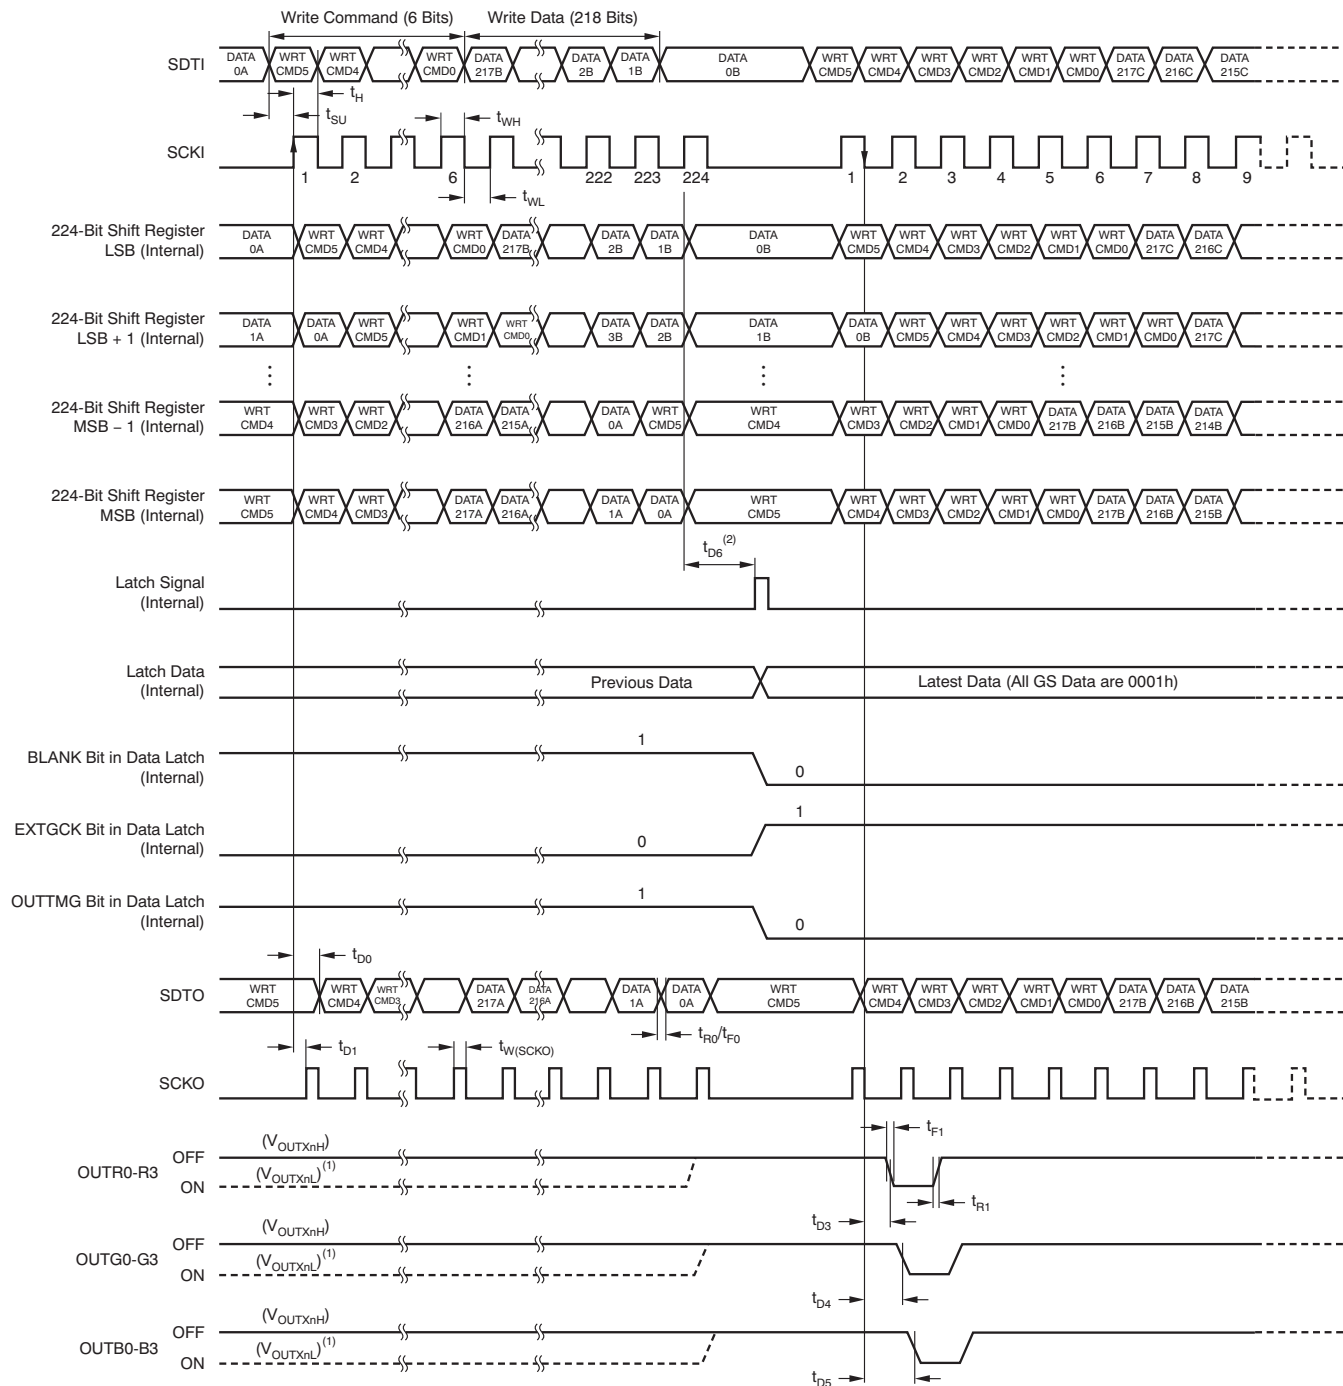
Write Command (6 Bits) Write Data (218 Bits)

SDTI DATA 0A WRT CMD5 WRT CMD4 WRT CMD0 DATA 217B DATA 2B DATA 1B DATA 0B WRT CMD5 WRT CMD4 WRT CMD3 WRT CMD2 WRT CMD1 WRT CMD0 DATA 217C DATA 216C DATA 215C

$t_H$

$t_{SU}$ $t_{WH}$

SCKI 1 2 6 222 223 224 1 2 3 4 5 6 7 8 9

$t_{WL}$

224-Bit Shift Register LSB (Internal) DATA 0A WRT CMD5 WRT CMD4 WRT CMD0 DATA 217B DATA 2B DATA 1B DATA 0B WRT CMD5 WRT CMD4 WRT CMD3 WRT CMD2 WRT CMD1 WRT CMD0 DATA 217C DATA 216C

224-Bit Shift Register LSB + 1 (Internal) DATA 1A DATA 0A WRT CMD5 WRT CMD1 WRT CMD0 DATA 3B DATA 2B DATA 1B DATA 0B WRT CMD5 WRT CMD4 WRT CMD3 WRT CMD2 WRT CMD1 WRT CMD0 DATA 217C

⋮ ⋮ ⋮ ⋮

224-Bit Shift Register MSB − 1 (Internal) WRT CMD4 WRT CMD3 WRT CMD2 DATA 216A DATA 215A DATA 0A WRT CMD5 WRT CMD4 WRT CMD3 WRT CMD2 WRT CMD1 WRT CMD0 DATA 217B DATA 216B DATA 215B DATA 214B

224-Bit Shift Register MSB (Internal) WRT CMD5 WRT CMD4 WRT CMD3 DATA 217A DATA 216A DATA 1A DATA 0A WRT CMD5 WRT CMD4 WRT CMD3 WRT CMD2 WRT CMD1 WRT CMD0 DATA 217B DATA 216B DATA 215B

$t_{D6}^{(2)}$

Latch Signal (Internal)

Latch Data (Internal) Previous Data Latest Data (All GS Data are 0001h)

BLANK Bit in Data Latch (Internal) 1 0

EXTGCK Bit in Data Latch (Internal) 0 1

OUTTMG Bit in Data Latch (Internal) 1 0

$t_{D0}$

SDTO WRT CMD5 WRT CMD4 WRT CMD3 DATA 217A DATA 216A DATA 1A DATA 0A WRT CMD5 WRT CMD4 WRT CMD3 WRT CMD2 WRT CMD1 WRT CMD0 DATA 217B DATA 216B DATA 215B

$t_{R0}/t_{F0}$

$t_{D1}$ $t_{W(SCKO)}$

SCKO

$t_{F1}$

OUTR0-R3 OFF ($V_{OUTXnH}$) ON ($V_{OUTXnL}$)$^{(1)}$

$t_{R1}$

$t_{D3}$

OUTG0-G3 OFF ($V_{OUTXnH}$) ON ($V_{OUTXnL}$)$^{(1)}$

$t_{D4}$

OUTB0-B3 OFF ($V_{OUTXnH}$) ON ($V_{OUTXnL}$)$^{(1)}$

$t_{D5}$